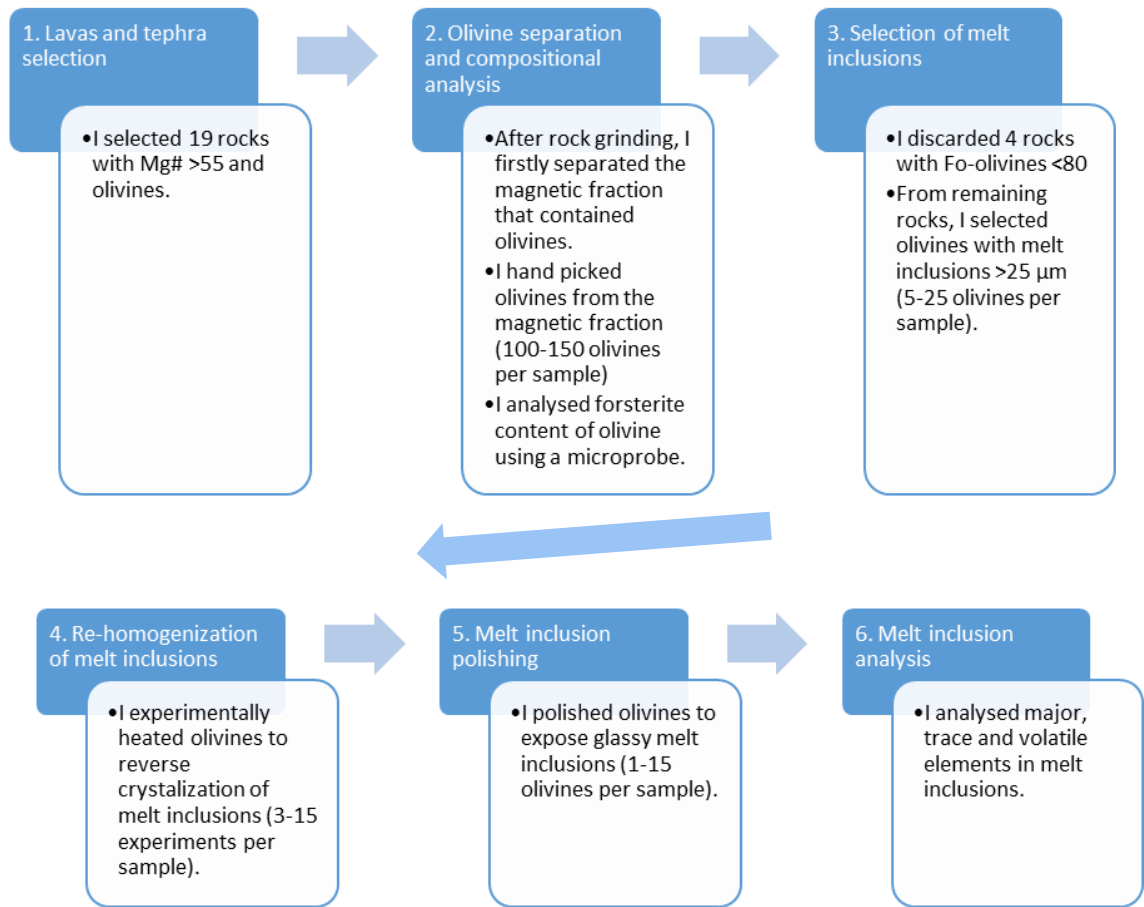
1. Lavas and tephra selection

•I selected 19 rocks with Mg# >55 and olivines.

2. Olivine separation and compositional analysis

•After rock grinding, I firstly separated the magnetic fraction that contained olivines.
•I hand picked olivines from the magnetic fraction (100-150 olivines per sample)
•I analysed forsterite content of olivine using a microprobe.

3. Selection of melt inclusions

•I discarded 4 rocks with Fo-olivines <80
•From remaining rocks, I selected olivines with melt inclusions >25 µm (5-25 olivines per sample).

4. Re-homogenization of melt inclusions

•I experimentally heated olivines to reverse crystalization of melt inclusions (3-15 experiments per sample).

5. Melt inclusion polishing

•I polished olivines to expose glassy melt inclusions (1-15 olivines per sample).

6. Melt inclusion analysis

•I analysed major, trace and volatile elements in melt inclusions.